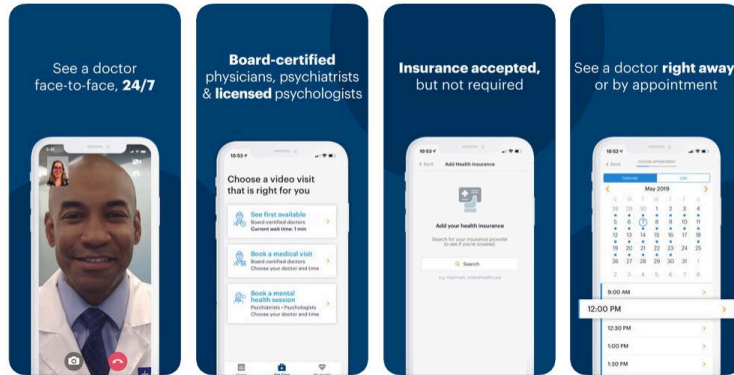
See a doctor face-to-face, **24/7**

**Board-certified** physicians, psychiatrists & **licensed** psychologists

10:53

Choose a video visit that is right for you

See first available
Board-certified doctors
Current wait time: 1 min

Book a medical visit
Board-certified doctors
Choose your doctor and time

Book a mental health session
Psychiatrists • Psychologists
Choose your doctor and time

**Insurance accepted,** but not required

10:53

Back Add Health Insurance

Add your health insurance

Search for your insurance provider to see if you're covered

Search

See a doctor **right away** or by appointment

10:53

Back

Calendar List

May 2019

| S | M | T | W | T | F | S |
|---|---|---|---|---|---|---|
| 28 | 29 | 30 | 1 | 2 | 3 | 4 |
| 5 | 6 | 7 | 8 | 9 | 10 | 11 |
| 12 | 13 | 14 | 15 | 16 | 17 | 18 |
| 19 | 20 | 21 | 22 | 23 | 24 | 25 |
| 26 | 27 | 28 | 29 | 30 | 31 | 1 |
| 2 | 3 | 4 | 5 | 6 | 7 | 8 |

9:00 AM

12:00 PM

12:30 PM

1:00 PM

1:30 PM